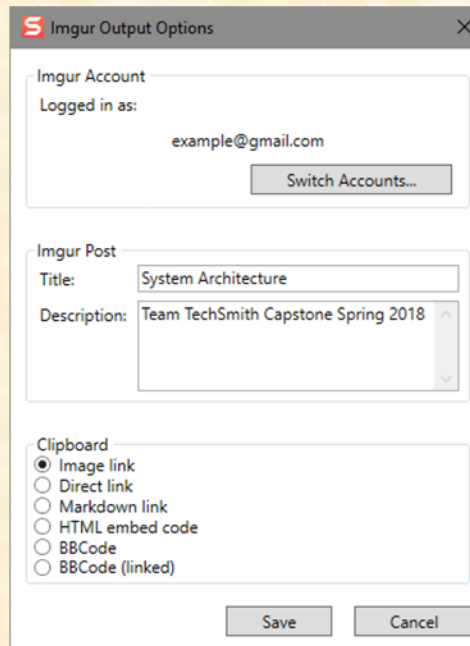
Imgur Output Options

Imgur Account
Logged in as:
example@gmail.com
Switch Accounts...

Imgur Post
Title: System Architecture
Description: Team TechSmith Capstone Spring 2018

Clipboard
Image link
Direct link
Markdown link
HTML embed code
BBCode
BBCode (linked)

Save
Cancel